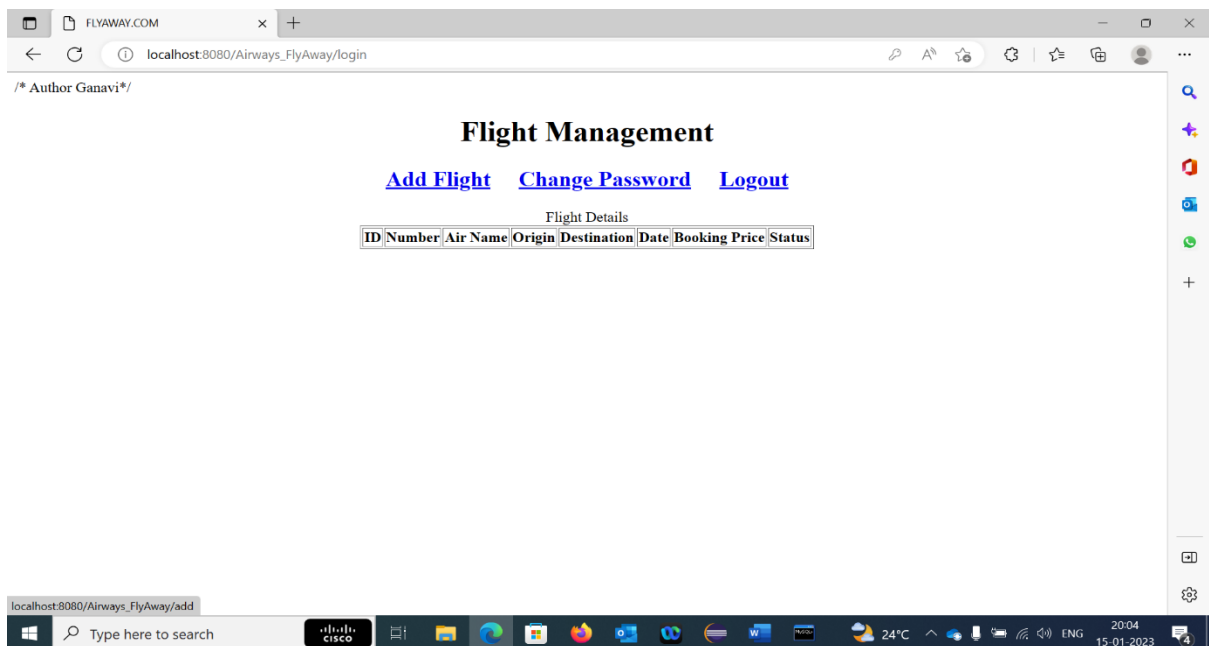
FLYAWAY.COM

localhost:8080/Airways_FlyAway/login

/* Author Ganavi*/

# Flight Management

Add Flight   Change Password   Logout

Flight Details

| ID | Number | Air Name | Origin | Destination | Date | Booking Price | Status |
|---|---|---|---|---|---|---|---|

localhost:8080/Airways_FlyAway/add

Type here to search

cisco

24°C   ENG   20:04   15-01-2023